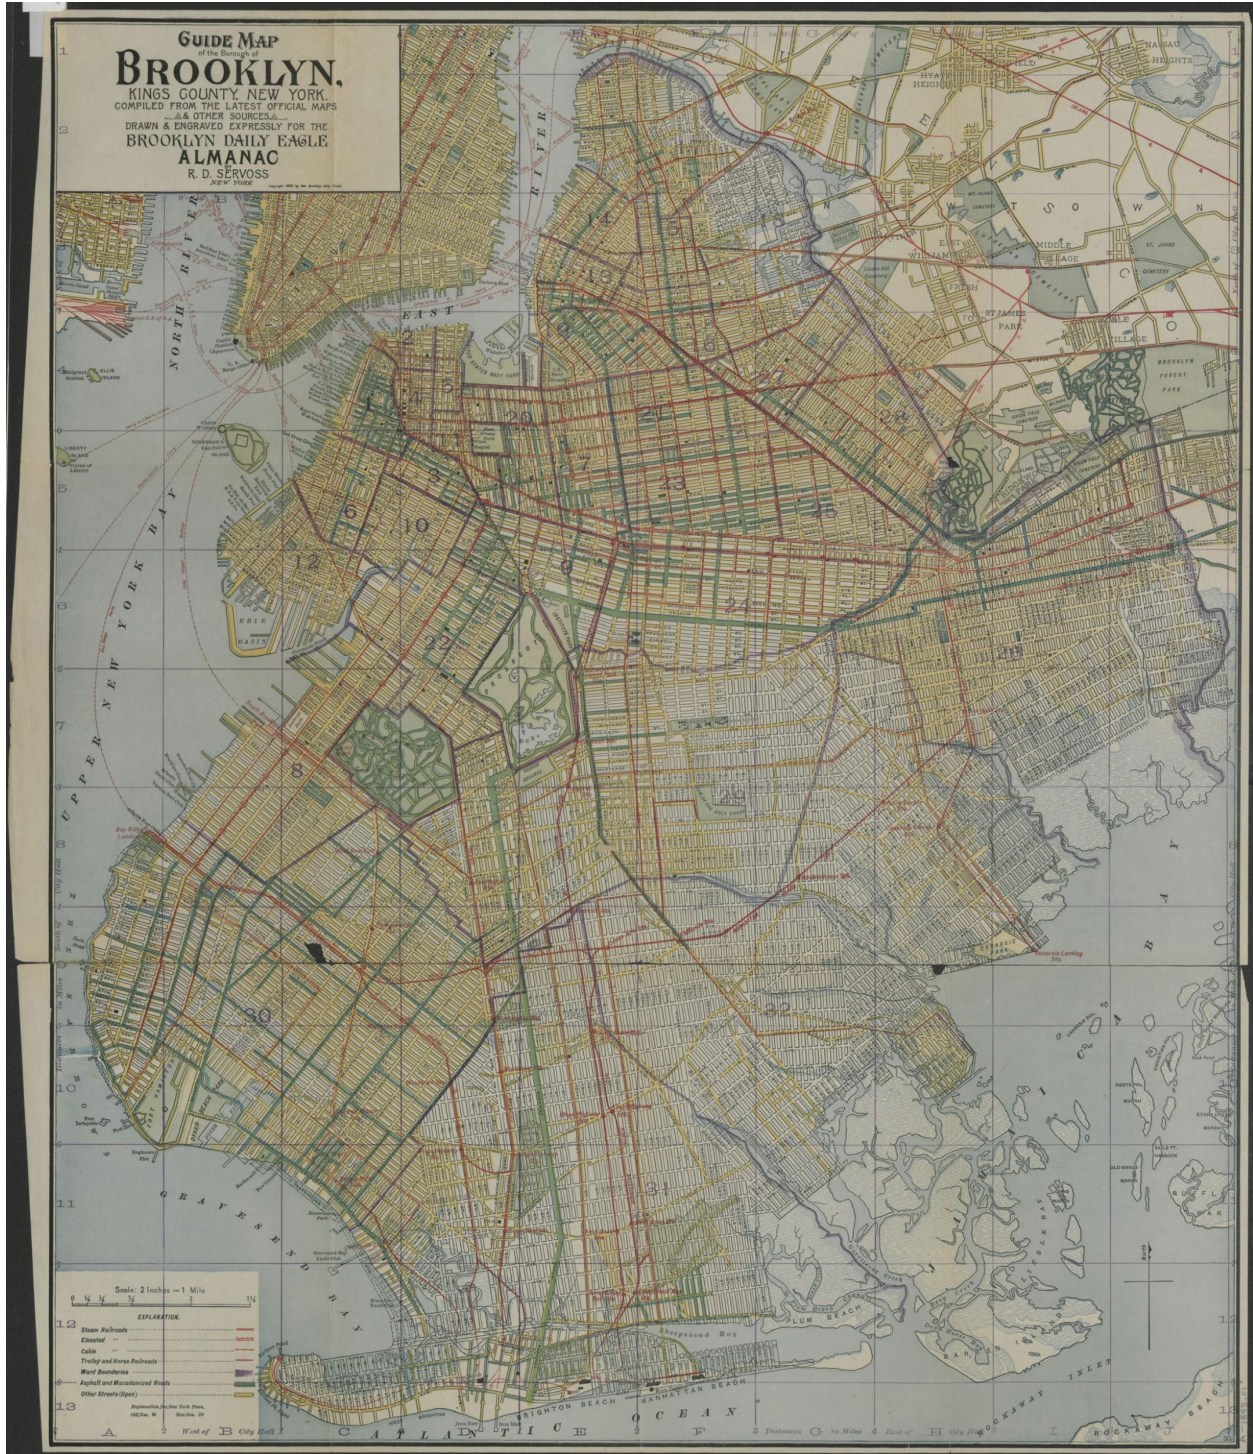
GUIDE MAP of the Borough of BROOKLYN, KINGS COUNTY, NEW YORK. COMPILED FROM THE LATEST OFFICIAL MAPS & OTHER SOURCES. DRAWN & ENGRAVED EXPRESSLY FOR THE BROOKLYN DAILY EAGLE ALMANAC BY R. D. SERVOSS NEW YORK

EAST RIVER
NORTH RIVER
UPPER NEW YORK BAY
GRAVESEND BAY
ATLANTIC OCEAN
NEWTOWN
JAMAICA BAY
ROCKAWAY INLET
BRIGHTON BEACH
MANHATTAN BEACH
PLUM BEACH
Sheepshead Bay
BARREN ISLAND
RUFFLE BAR
ROCKAWAY BEACH
BROOKLYN FOREST PARK
ERIE BASIN
ELLIS ISLAND
LIBERTY ISLAND
GOVERNORS ISLAND
HYATT HEIGHTS
NASSAU HEIGHTS
MIDDLE VILLAGE
ST. JAMES PARK
CANARSIE
Canarsie Landing

1 2 3 4 5 6 7 8 9 10 11 12 13 14 15 16 17 18 19 20 21 22 23 24 25 26 27 28 29 30 31 32

Scale: 2 Inches = 1 Mile
EXPLANATION.
Steam Railroads
Elevated
Cable
Trolley and Horse Railroads
Ward Boundaries
Asphalt and Macadamized Roads
Other Streets

A West of B City Hall C D E F G H I J